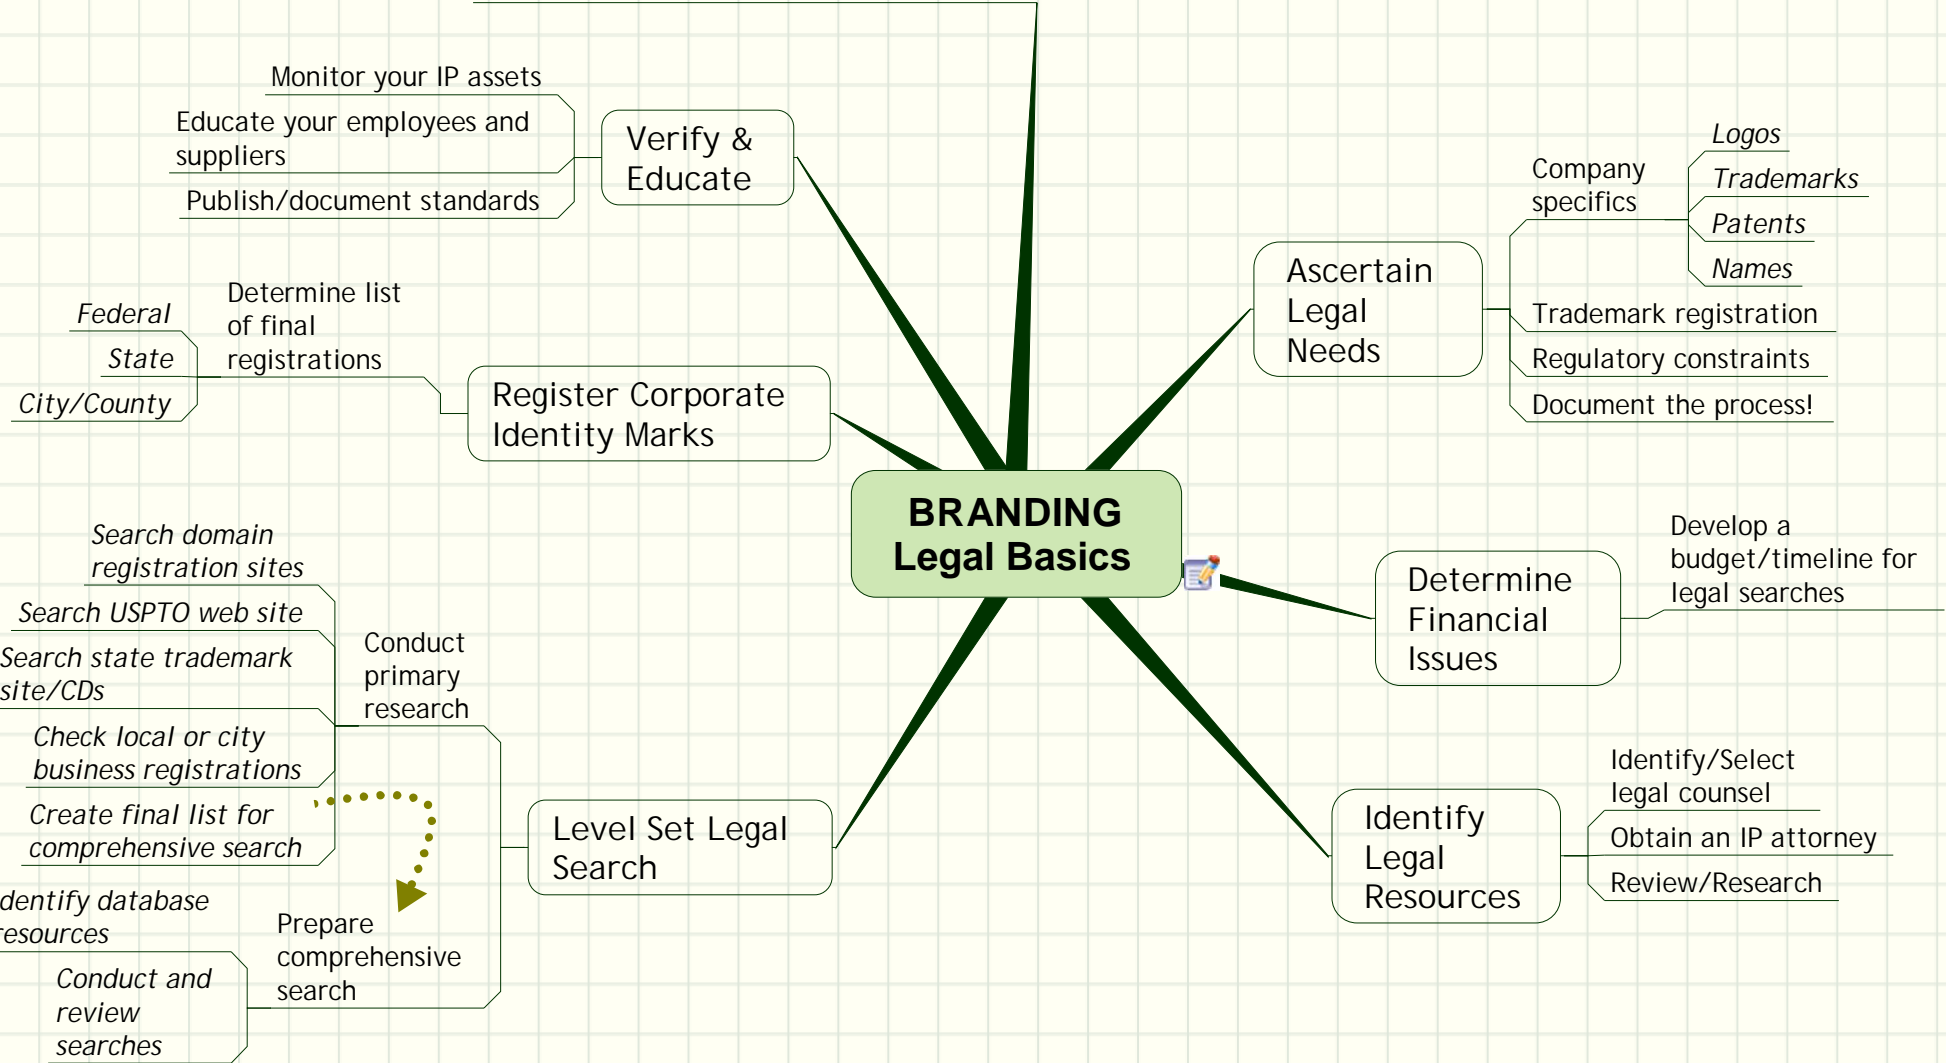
BRANDING
Legal Basics

Verify & Educate
Monitor your IP assets
Educate your employees and suppliers
Publish/document standards

Register Corporate Identity Marks
Determine list of final registrations
Federal
State
City/County

Level Set Legal Search
Conduct primary research
Search domain registration sites
Search USPTO web site
Search state trademark site/CDs
Check local or city business registrations
Create final list for comprehensive search
Prepare comprehensive search
dentify database resources
Conduct and review searches

Ascertain Legal Needs
Company specifics
Logos
Trademarks
Patents
Names
Trademark registration
Regulatory constraints
Document the process!

Determine Financial Issues
Develop a budget/timeline for legal searches

Identify Legal Resources
Identify/Select legal counsel
Obtain an IP attorney
Review/Research